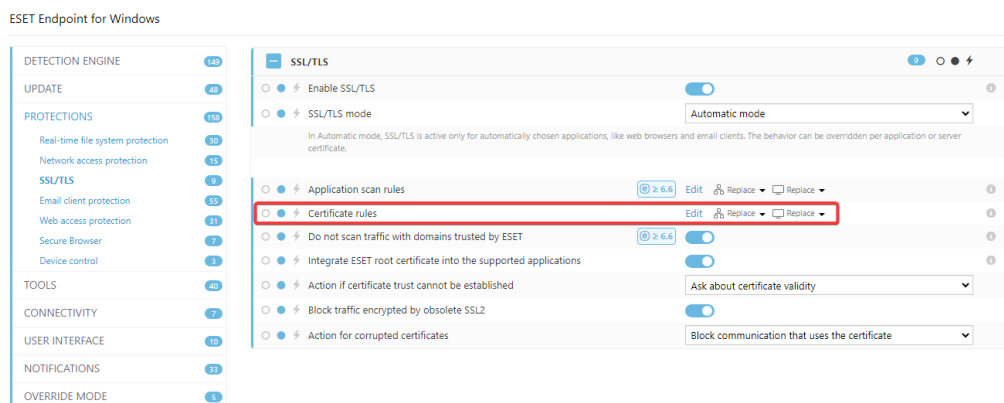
ESET Endpoint for Windows

DETECTION ENGINE 149
UPDATE 48
PROTECTIONS 158
Real-time file system protection 30
Network access protection 15
SSL/TLS 9
Email client protection 55
Web access protection 31
Secure Browser 7
Device control 3
TOOLS 40
CONNECTIVITY 7
USER INTERFACE 10
NOTIFICATIONS 33
OVERRIDE MODE 5

SSL/TLS 9

Enable SSL/TLS

SSL/TLS mode
Automatic mode

In Automatic mode, SSL/TLS is active only for automatically chosen applications, like web browsers and email clients. The behavior can be overridden per application or server certificate.

Application scan rules ≥ 6.6 Edit Replace Replace

Certificate rules Edit Replace Replace

Do not scan traffic with domains trusted by ESET ≥ 6.6

Integrate ESET root certificate into the supported applications

Action if certificate trust cannot be established
Ask about certificate validity

Block traffic encrypted by obsolete SSL2

Action for corrupted certificates
Block communication that uses the certificate